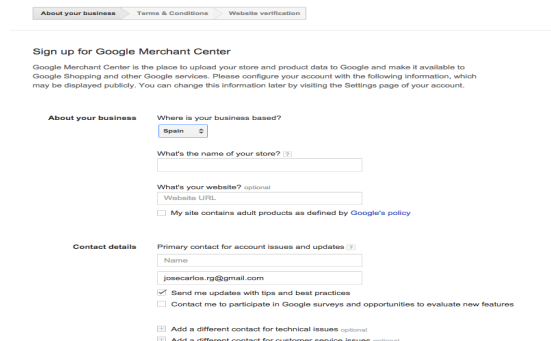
About your business | Terms & Conditions | Website verification

Sign up for Google Merchant Center

Google Merchant Center is the place to upload your store and product data to Google and make it available to Google Shopping and other Google services. Please configure your account with the following information, which may be displayed publicly. You can change this information later by visiting the Settings page of your account.

About your business

Where is your business based?

Spain

What's the name of your store? ?

What's your website? optional

Website URL

My site contains adult products as defined by Google's policy

Contact details

Primary contact for account issues and updates ?

Name

josecarlos.rg@gmail.com

Send me updates with tips and best practices

Contact me to participate in Google surveys and opportunities to evaluate new features

Add a different contact for technical issues optional

Add a different contact for customer service issues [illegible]